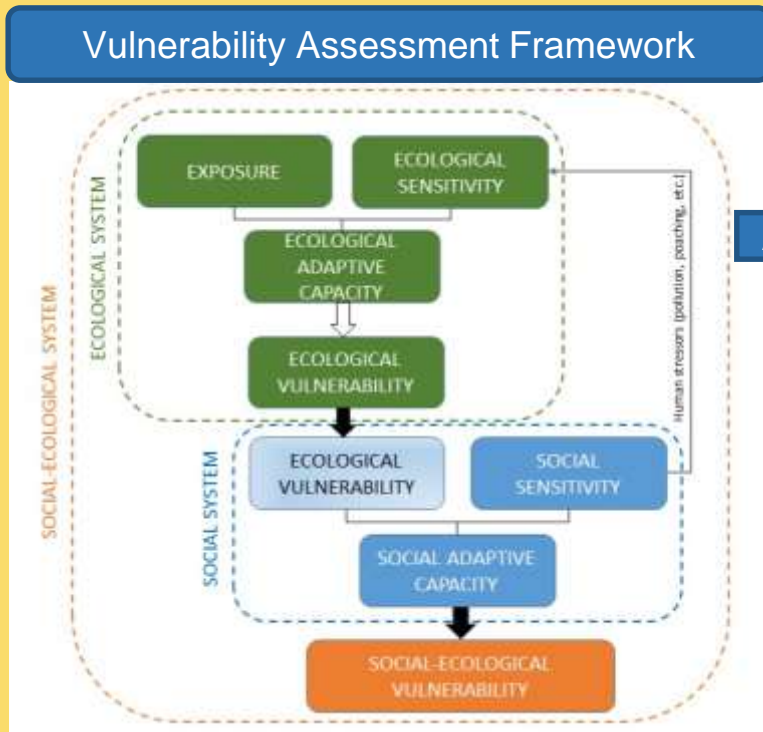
Vulnerability Assessment Framework

SOCIAL-ECOLOGICAL SYSTEM

ECOLOGICAL SYSTEM

EXPOSURE

ECOLOGICAL SENSITIVITY

ECOLOGICAL ADAPTIVE CAPACITY

ECOLOGICAL VULNERABILITY

Human stressors (pollution, poaching, etc.)

SOCIAL SYSTEM

ECOLOGICAL VULNERABILITY

SOCIAL SENSITIVITY

SOCIAL ADAPTIVE CAPACITY

SOCIAL-ECOLOGICAL VULNERABILITY